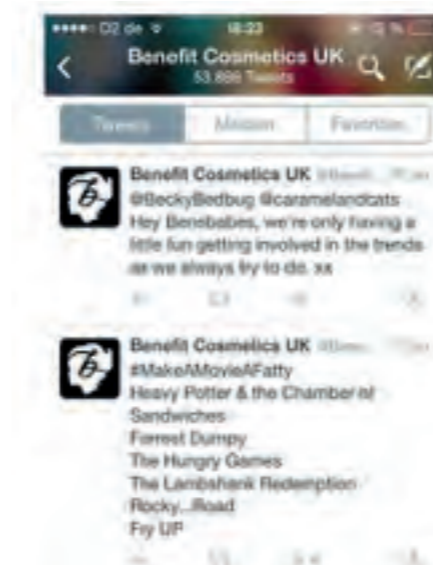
●●●●○ O2 de  18:23

Benefit Cosmetics UK
53,898 Tweets

Tweets | Medien | Favoriten

Benefit Cosmetics UK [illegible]
@BeckyBedbug @caramelandcats Hey Benebabes, we're only having a little fun getting involved in the trends as we always try to do. xx

Benefit Cosmetics UK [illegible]
#MakeAMovieAFatty
Heavy Potter & the Chamber of Sandwiches
Forrest Dumpy
The Hungry Games
The Lambshank Redemption
Rocky...Road
Fry UP